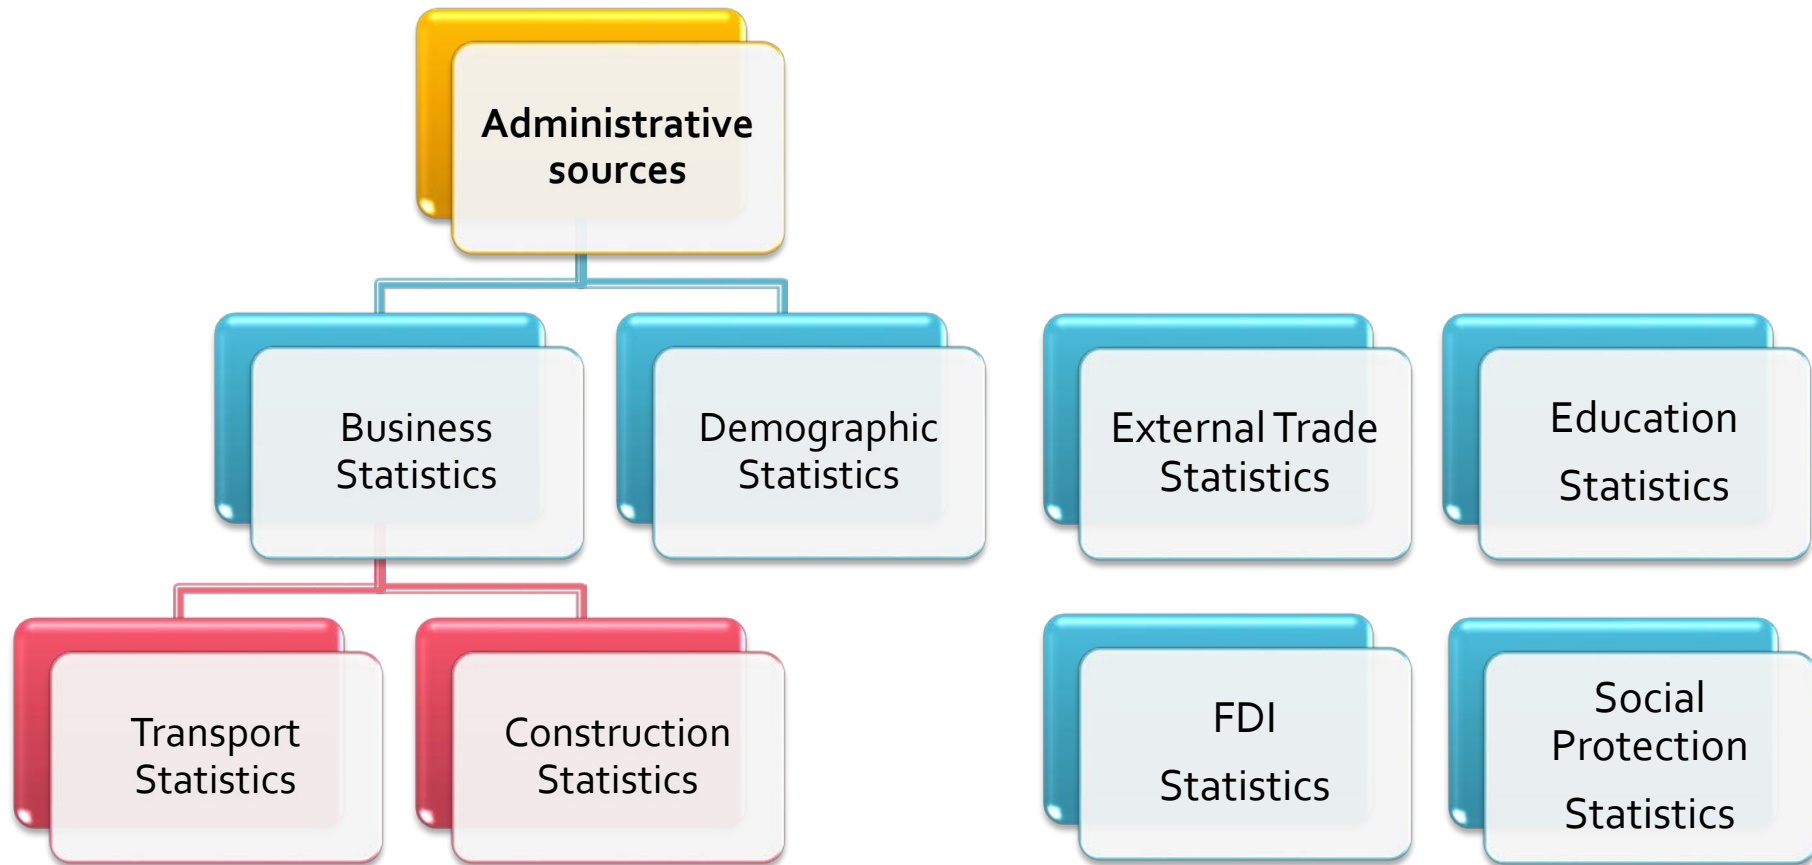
Administrative sources

Business Statistics

Demographic Statistics

External Trade Statistics

Education

Statistics

Transport Statistics

Construction Statistics

FDI

Statistics

Social Protection

Statistics